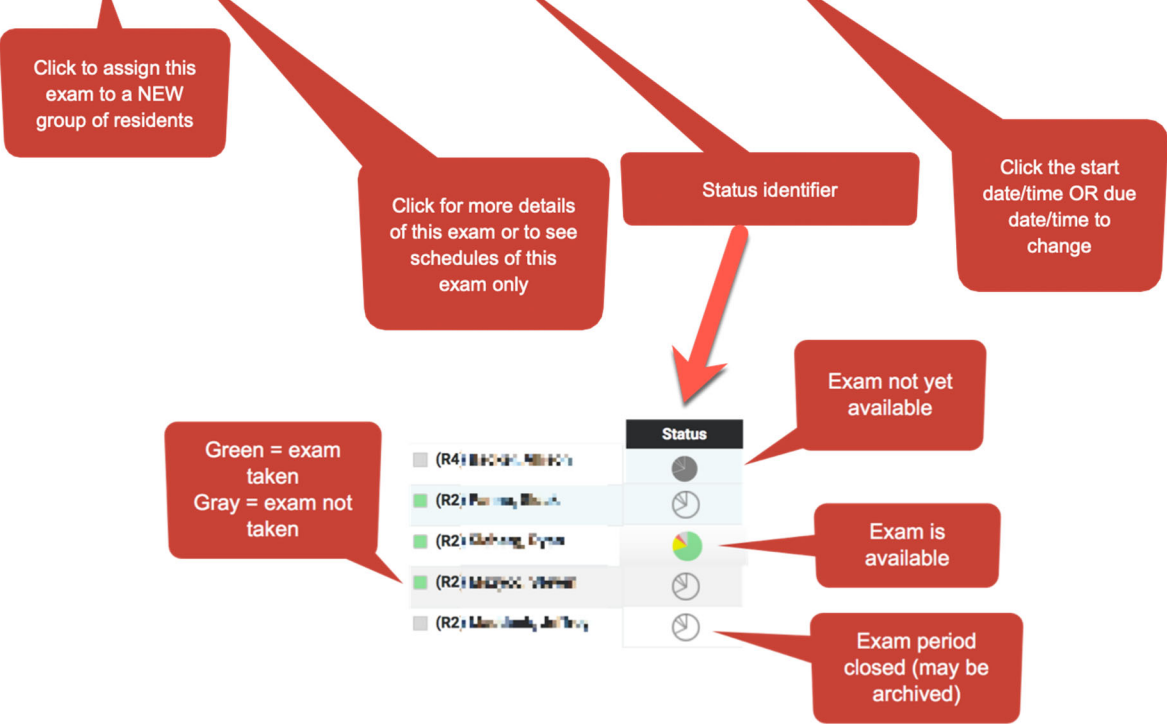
Click to assign this exam to a NEW group of residents

Click for more details of this exam or to see schedules of this exam only

Status identifier

Click the start date/time OR due date/time to change

Exam not yet available

Green = exam taken
Gray = exam not taken

Status

(R4) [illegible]

(R2) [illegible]

(R2) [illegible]

(R2) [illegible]

(R2) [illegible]

Exam is available

Exam period closed (may be archived)